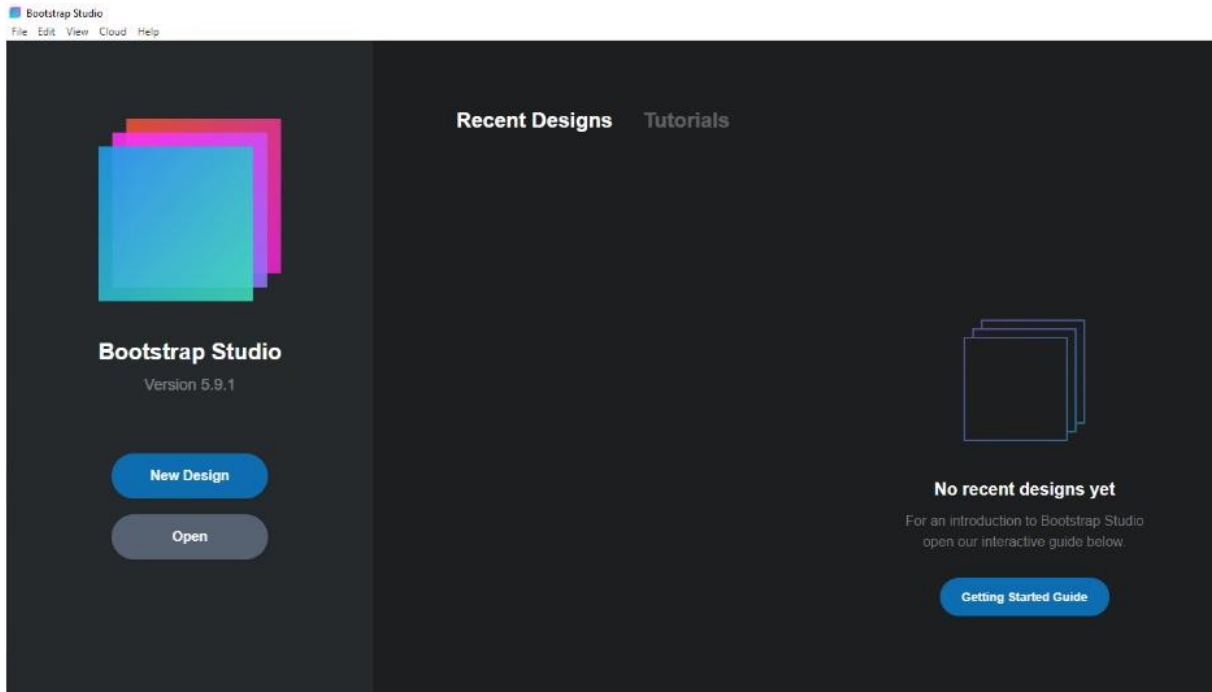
Bootstrap Studio
File Edit View Cloud Help

Bootstrap Studio
Version 5.9.1

New Design

Open

Recent Designs Tutorials

No recent designs yet

For an introduction to Bootstrap Studio open our interactive guide below.

Getting Started Guide